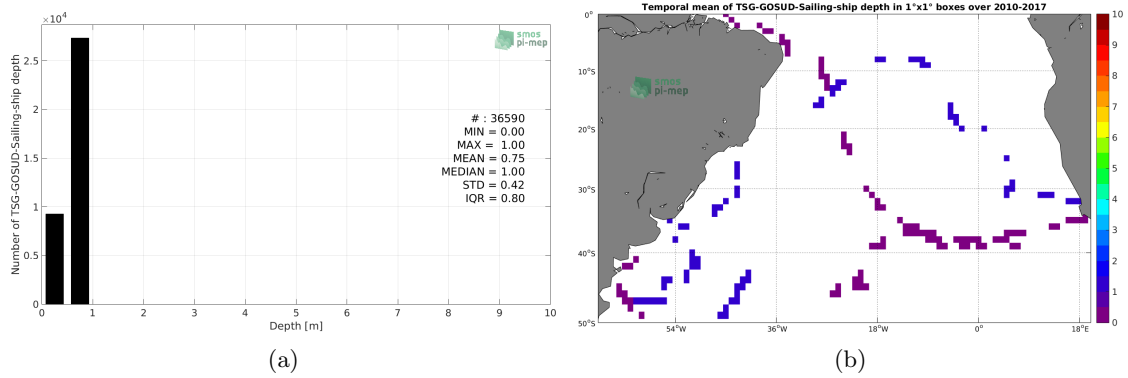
$\times10^4$
smos pi-mep
2.5
2
1.5
1
0.5
0
Number of TSG-GOSUD-Sailing-ship depth
# : 36590
MIN = 0.00
MAX = 1.00
MEAN = 0.75
MEDIAN = 1.00
STD = 0.42
IQR = 0.80
0 1 2 3 4 5 6 7 8 9 10
Depth [m]
(a)

Temporal mean of TSG-GOSUD-Sailing-ship depth in 1°x1° boxes over 2010-2017
smos pi-mep
0°
10°S
20°S
30°S
40°S
50°S
54°W
36°W
18°W
0°
18°E
10
9
8
7
6
5
4
3
2
1
0
(b)